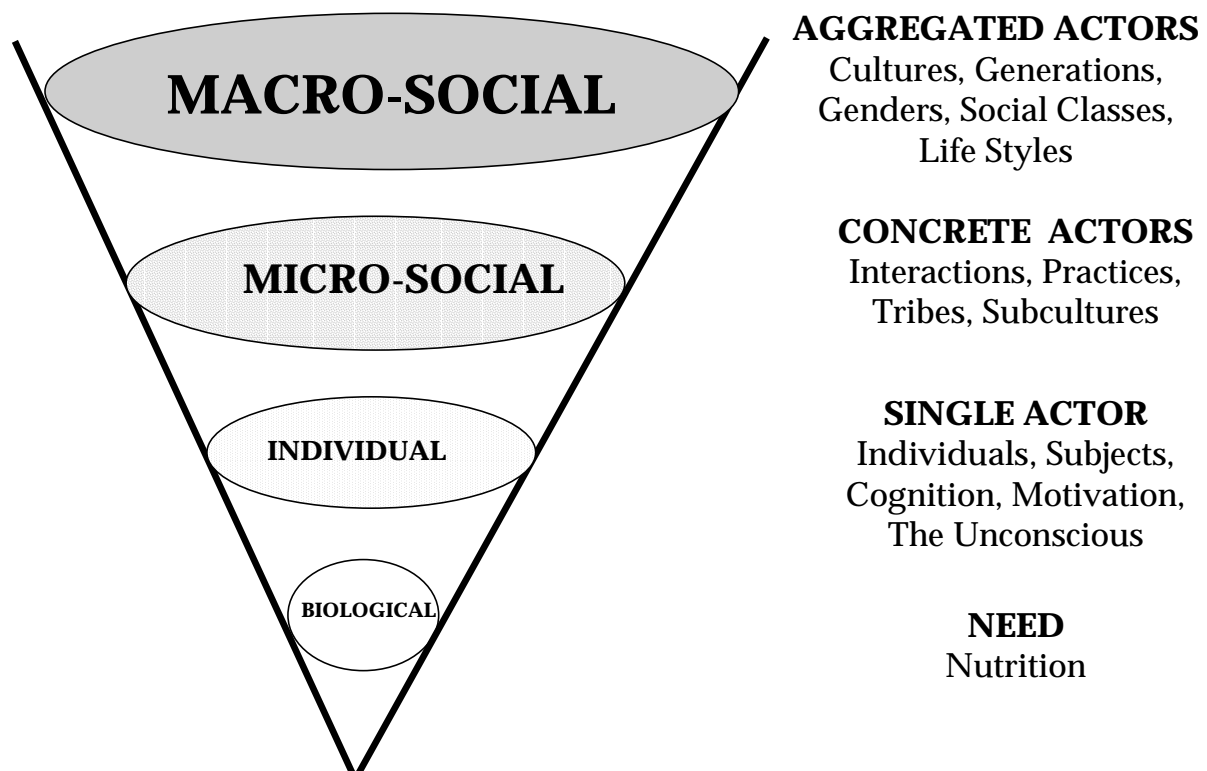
MACRO-SOCIAL

AGGREGATED ACTORS
Cultures, Generations, Genders, Social Classes, Life Styles

MICRO-SOCIAL

CONCRETE ACTORS
Interactions, Practices, Tribes, Subcultures

INDIVIDUAL

SINGLE ACTOR
Individuals, Subjects, Cognition, Motivation, The Unconscious

BIOLOGICAL

NEED
Nutrition